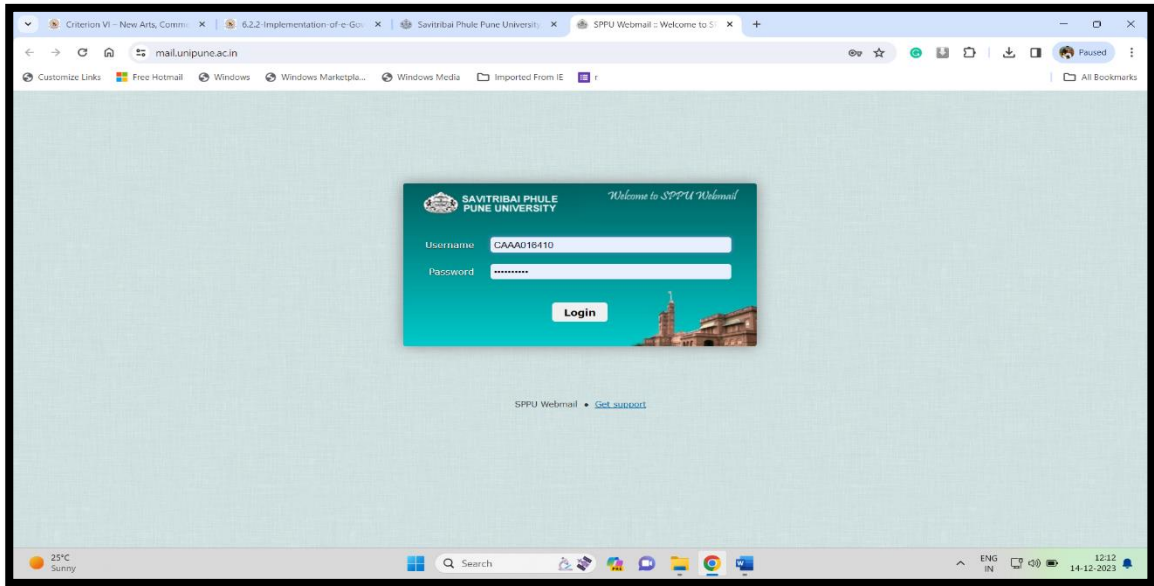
Criterion VI – New Arts, Comm ×
6.2.2-Implementation-of-e-Gov ×
Savitribai Phule Pune University ×
SPPU Webmail :: Welcome to S ×
+

mail.unipune.ac.in

Paused

Customize Links
Free Hotmail
Windows
Windows Marketpla...
Windows Media
Imported From IE
r
All Bookmarks

SAVITRIBAI PHULE PUNE UNIVERSITY
Welcome to SPPU Webmail

Username CAAA016410
Password ••••••••••

Login

SPPU Webmail • Get support

25°C
Sunny

Search

ENG IN
12:12
14-12-2023